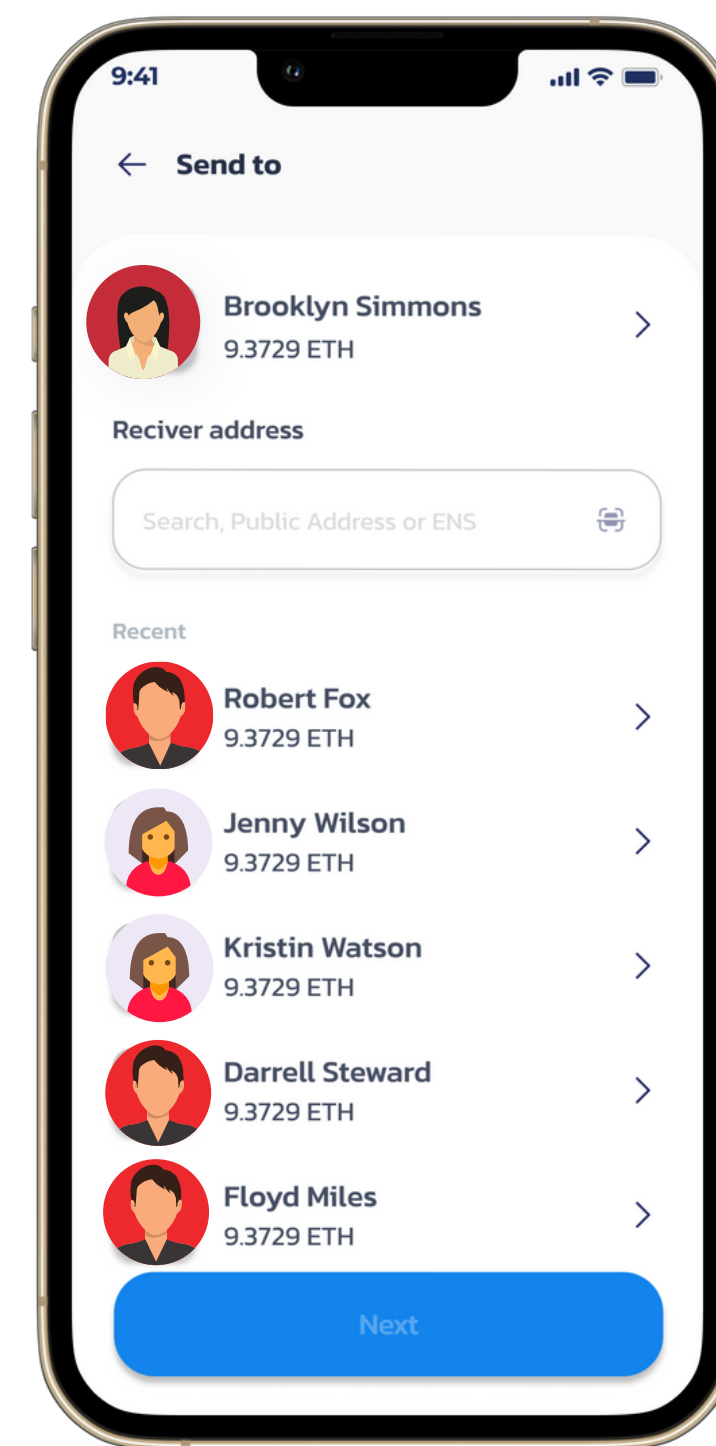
9:41

Send to

Brooklyn Simmons
9.3729 ETH

Reciver address

Search, Public Address or ENS

Recent

Robert Fox
9.3729 ETH

Jenny Wilson
9.3729 ETH

Kristin Watson
9.3729 ETH

Darrell Steward
9.3729 ETH

Floyd Miles
9.3729 ETH

Next